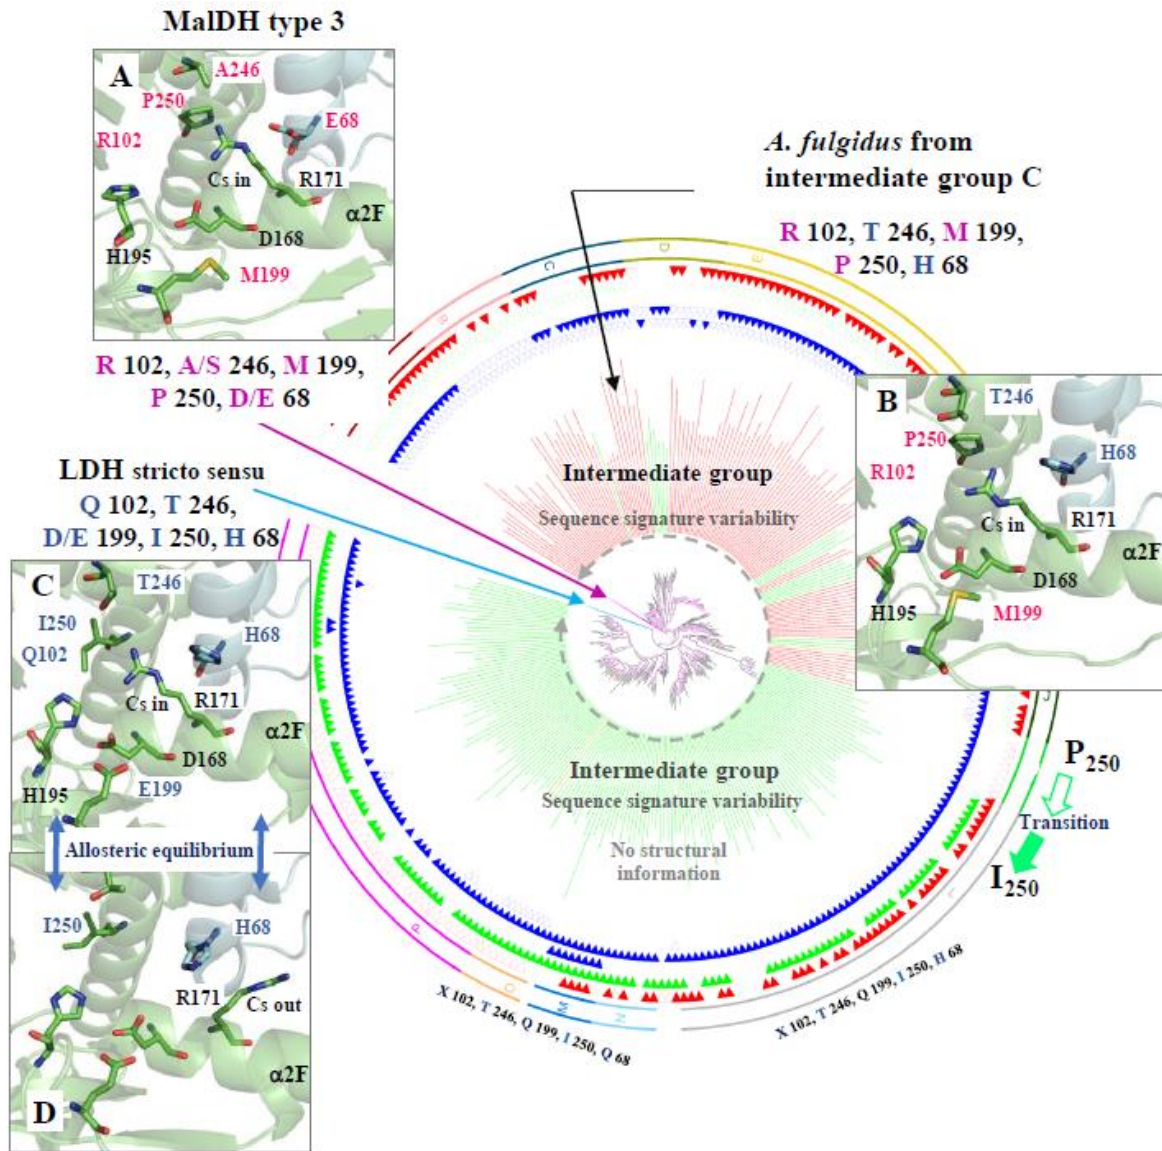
MalDH type 3

A
A246
P250
E68
R102
Cs in
R171
α2F
D168
H195
M199

R 102, A/S 246, M 199, P 250, D/E 68

A. fulgidus from intermediate group C

R 102, T 246, M 199, P 250, H 68

B
T246
P250
H68
R102
Cs in
R171
α2F
D168
H195
M199

LDH stricto sensu
Q 102, T 246, D/E 199, I 250, H 68

C
T246
I250
H68
Q102
Cs in
R171
α2F
D168
H195
E199
Allosteric equilibrium
I250
H68
R171
Cs out
α2F
D

Intermediate group
Sequence signature variability

Intermediate group
Sequence signature variability

No structural information

P$_{250}$
Transition
I$_{250}$

X 102, T 246, Q 199, I 250, Q 68

X 102, T 246, Q 199, I 250, H 68